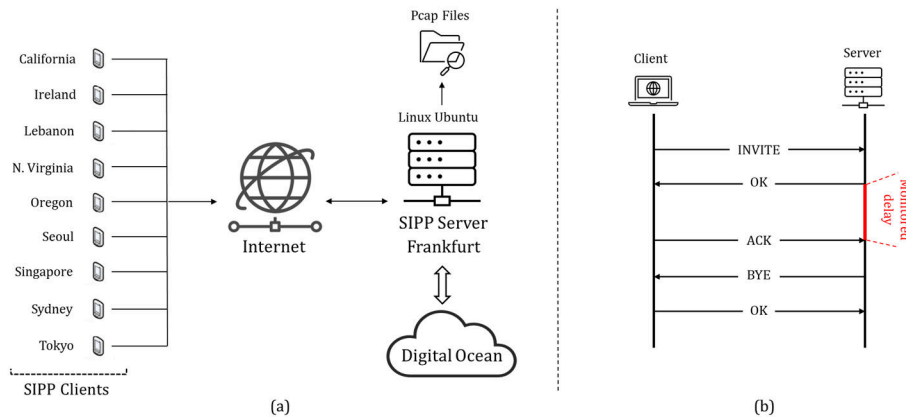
California
Ireland
Lebanon
N. Virginia
Oregon
Seoul
Singapore
Sydney
Tokyo
SIPP Clients

Internet

Pcap Files
Linux Ubuntu
SIPP Server
Frankfurt
Digital Ocean

(a)

Client
Server
INVITE
OK
ACK
BYE
OK
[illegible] delay

(b)